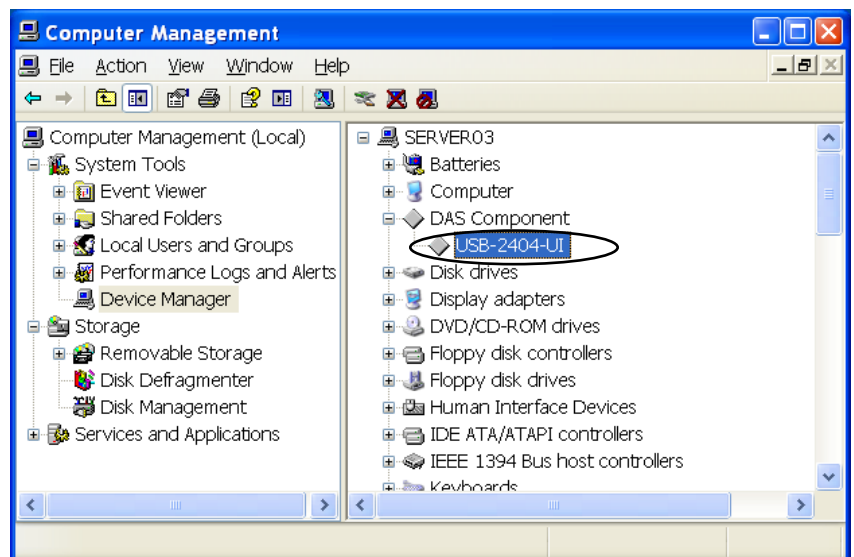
Computer Management

File Action View Window Help

Computer Management (Local)
System Tools
Event Viewer
Shared Folders
Local Users and Groups
Performance Logs and Alerts
Device Manager
Storage
Removable Storage
Disk Defragmenter
Disk Management
Services and Applications

SERVER03
Batteries
Computer
DAS Component
USB-2404-UI
Disk drives
Display adapters
DVD/CD-ROM drives
Floppy disk controllers
Floppy disk drives
Human Interface Devices
IDE ATA/ATAPI controllers
IEEE 1394 Bus host controllers
Keyboards